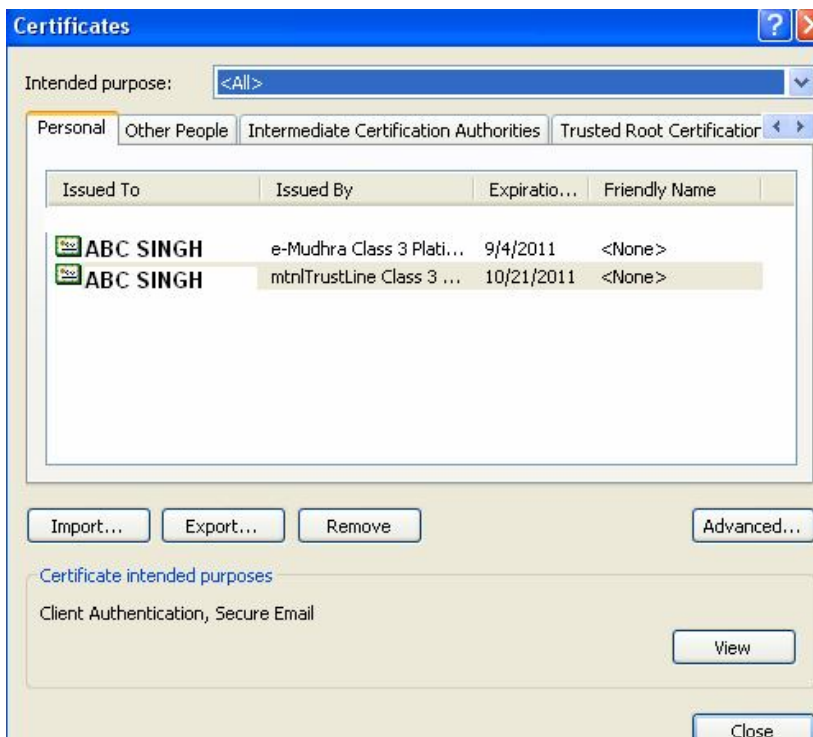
Certificates

Intended purpose: <All>

Personal | Other People | Intermediate Certification Authorities | Trusted Root Certificatior

| Issued To | Issued By | Expiratio... | Friendly Name |
|---|---|---|---|
| ABC SINGH | e-Mudhra Class 3 Plati... | 9/4/2011 | <None> |
| ABC SINGH | mtnlTrustLine Class 3 ... | 10/21/2011 | <None> |

Import... Export... Remove Advanced...

Certificate intended purposes

Client Authentication, Secure Email

View

Close